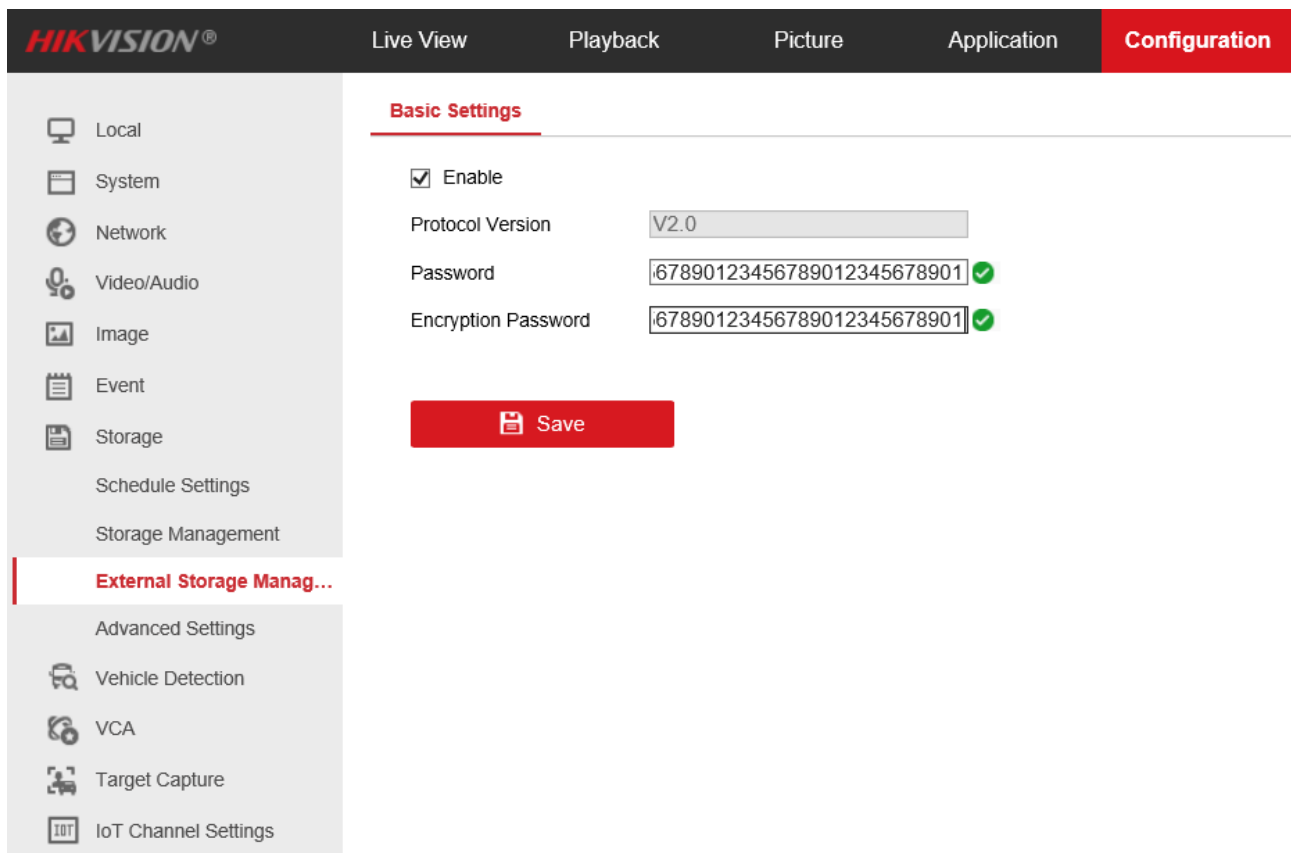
HIKVISION®

Live View

Playback

Picture

Application

Configuration

Local

System

Network

Video/Audio

Image

Event

Storage

Schedule Settings

Storage Management

External Storage Manag...

Advanced Settings

Vehicle Detection

VCA

Target Capture

IoT Channel Settings

Basic Settings

Enable

Protocol Version V2.0

Password 678901234567890123456789​01

Encryption Password 678901234567890123456789​01

Save